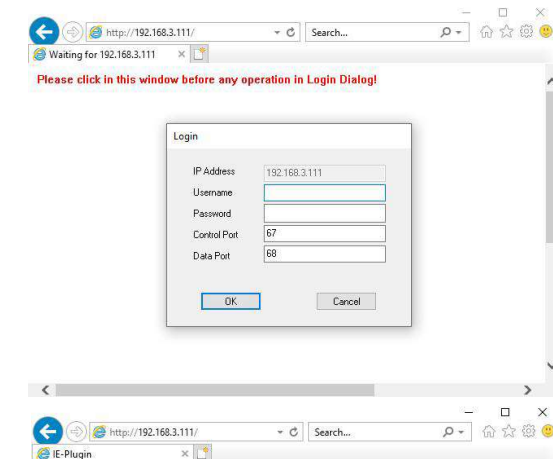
http://192.168.3.111/
Search...
Waiting for 192.168.3.111
Please click in this window before any operation in Login Dialog!

Login
IP Address 192.168.3.111
Username
Password
Control Port 67
Data Port 68
OK
Cancel

http://192.168.3.111/
Search...
IE-Plugin